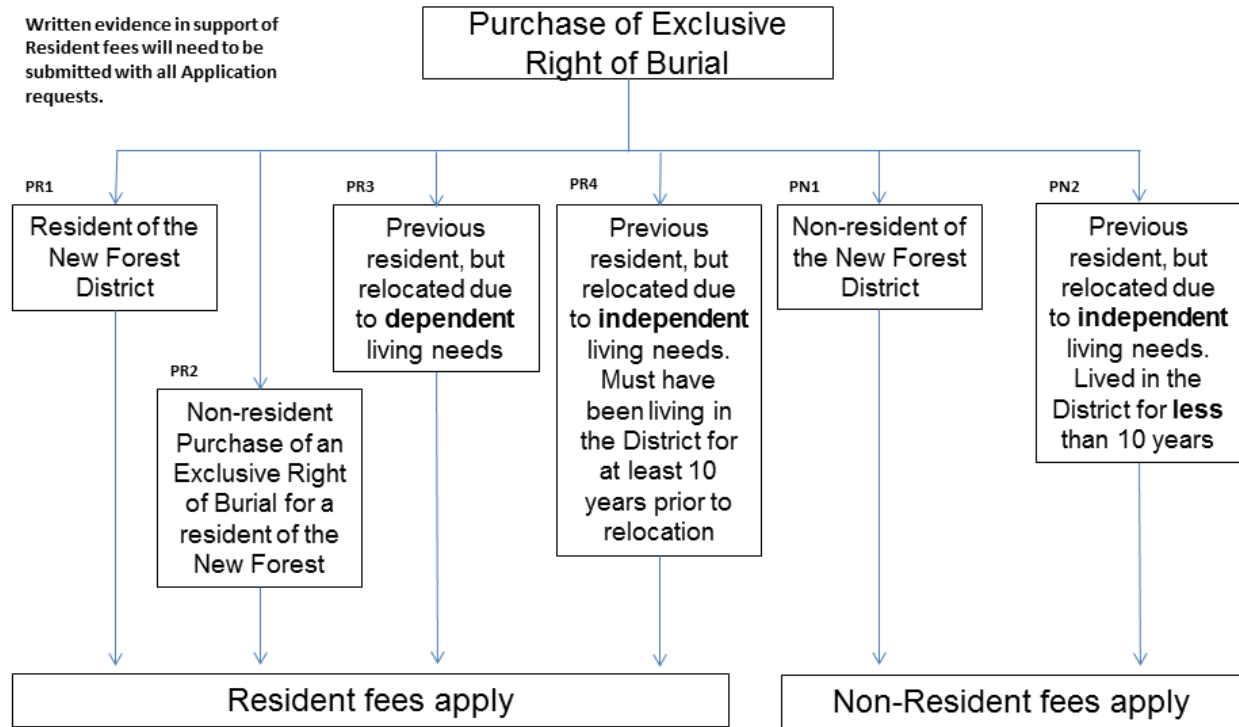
Written evidence in support of Resident fees will need to be submitted with all Application requests.

Purchase of Exclusive Right of Burial

PR1

Resident of the New Forest District

PR2

Non-resident Purchase of an Exclusive Right of Burial for a resident of the New Forest

PR3

Previous resident, but relocated due to **dependent** living needs

PR4

Previous resident, but relocated due to **independent** living needs. Must have been living in the District for at least 10 years prior to relocation

PN1

Non-resident of the New Forest District

PN2

Previous resident, but relocated due to **independent** living needs. Lived in the District for **less** than 10 years

Resident fees apply

Non-Resident fees apply